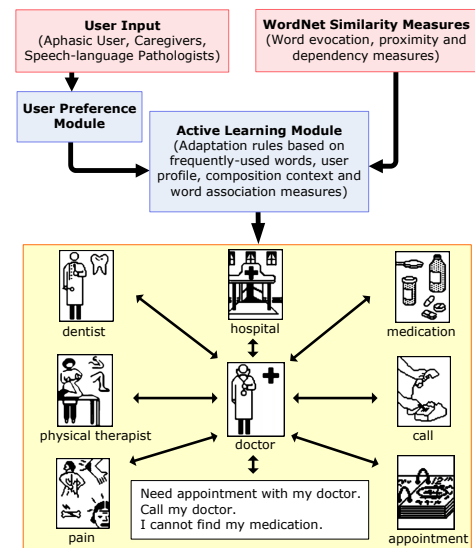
User Input
(Aphasic User, Caregivers, Speech-language Pathologists)

WordNet Similarity Measures
(Word evocation, proximity and dependency measures)

User Preference Module

Active Learning Module
(Adaptation rules based on frequently-used words, user profile, composition context and word association measures)

dentist

hospital

medication

physical therapist

doctor

call

pain

appointment

Need appointment with my doctor.
Call my doctor.
I cannot find my medication.